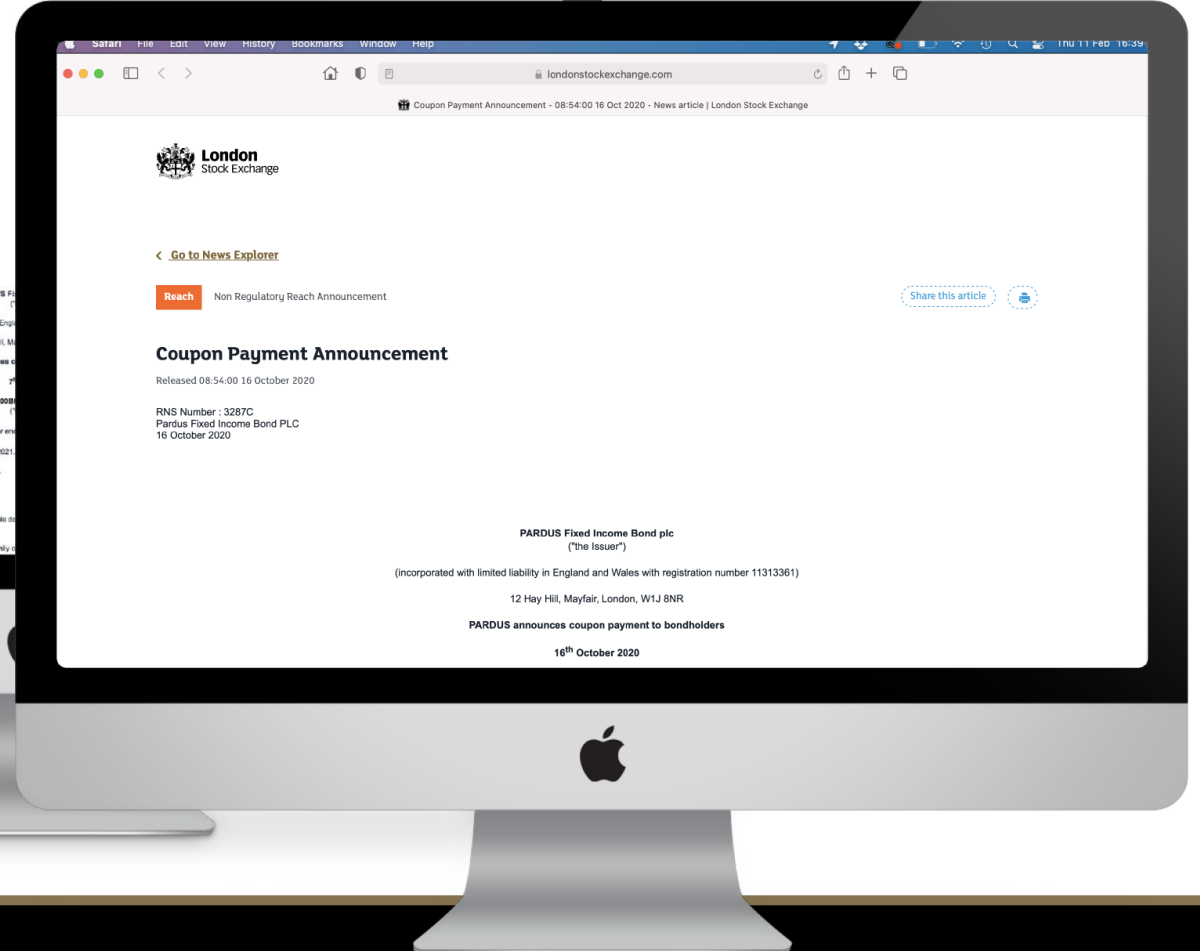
Safari File Edit View History Bookmarks Window Help
Thu 11 Feb 16:39

londonstockexchange.com

Coupon Payment Announcement - 08:54:00 16 Oct 2020 - News article | London Stock Exchange

London
Stock Exchange

Go to News Explorer

Reach Non Regulatory Reach Announcement

Share this article

Coupon Payment Announcement

Released 08:54:00 16 October 2020

RNS Number : 3287C
Pardus Fixed Income Bond PLC
16 October 2020

PARDUS Fixed Income Bond plc
("the Issuer")

(incorporated with limited liability in England and Wales with registration number 11313361)

12 Hay Hill, Mayfair, London, W1J 8NR

PARDUS announces coupon payment to bondholders

16$^{th}$ October 2020